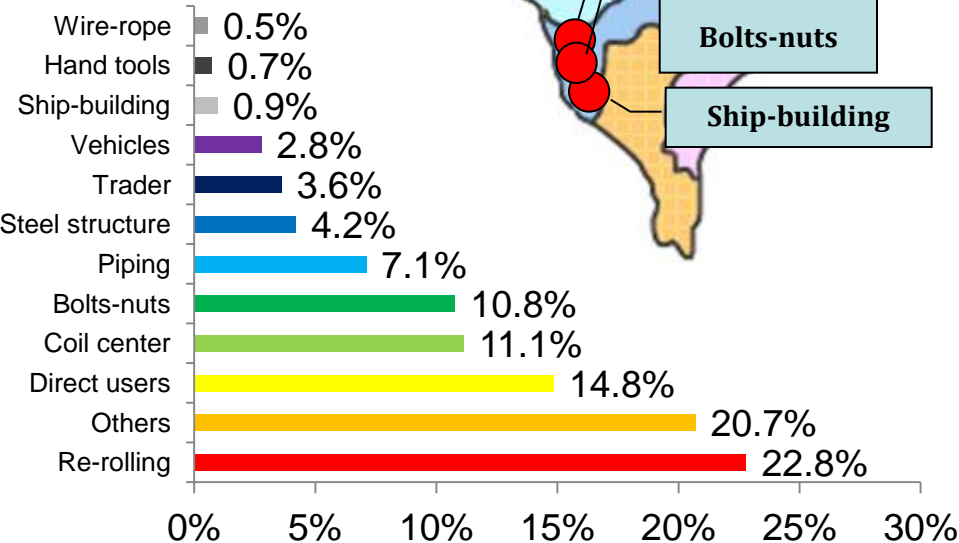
Wire-rope 0.5%
Hand tools 0.7%
Ship-building 0.9%
Vehicles 2.8%
Trader 3.6%
Steel structure 4.2%
Piping 7.1%
Bolts-nuts 10.8%
Coil center 11.1%
Direct users 14.8%
Others 20.7%
Re-rolling 22.8%

0% 5% 10% 15% 20% 25% 30%

Bolts-nuts

Ship-building